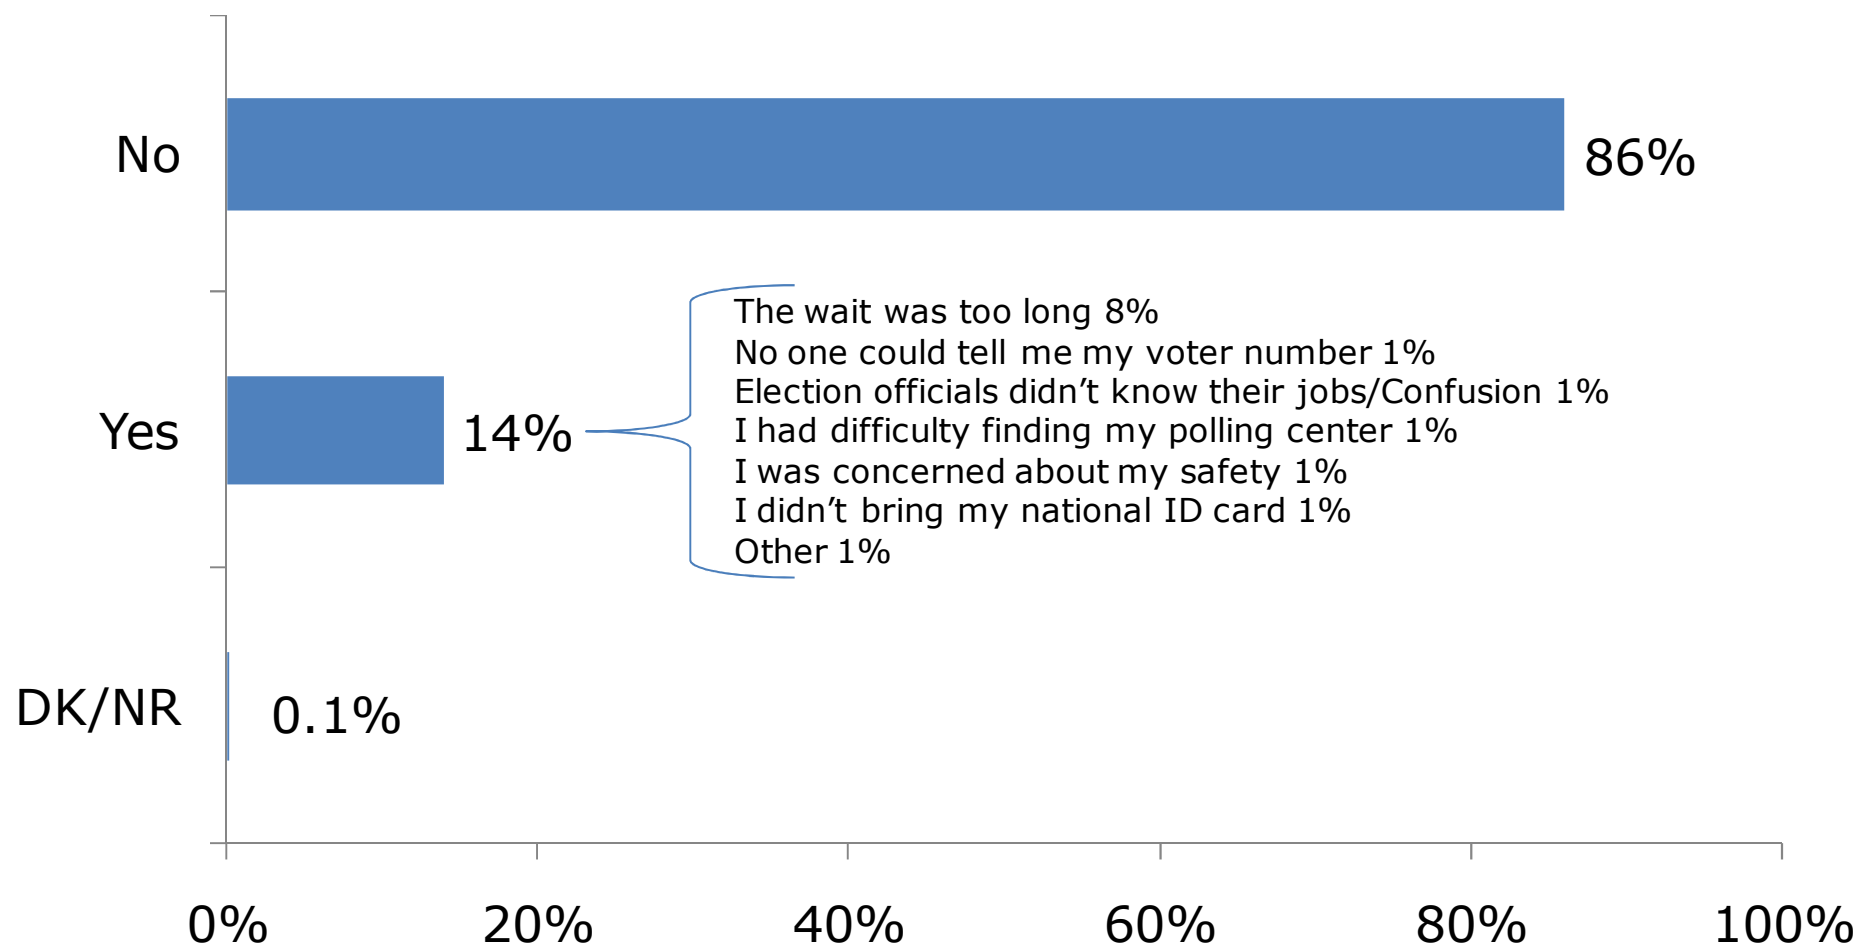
No
86%

Yes
14%

The wait was too long 8%
No one could tell me my voter number 1%
Election officials didn’t know their jobs/Confusion 1%
I had difficulty finding my polling center 1%
I was concerned about my safety 1%
I didn’t bring my national ID card 1%
Other 1%

DK/NR
0.1%

0%
20%
40%
60%
80%
100%